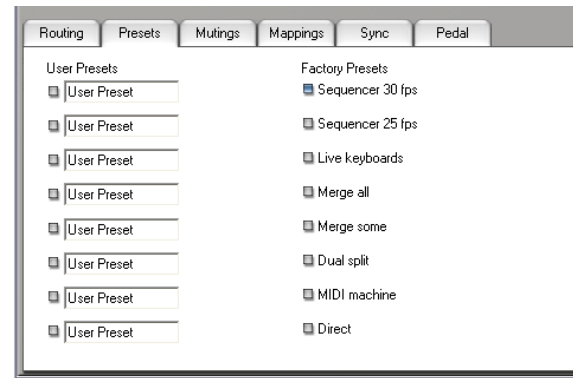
Routing Presets Mutings Mappings Sync Pedal

User Presets
User Preset
User Preset
User Preset
User Preset
User Preset
User Preset
User Preset
User Preset

Factory Presets
Sequencer 30 fps
Sequencer 25 fps
Live keyboards
Merge all
Merge some
Dual split
MIDI machine
Direct